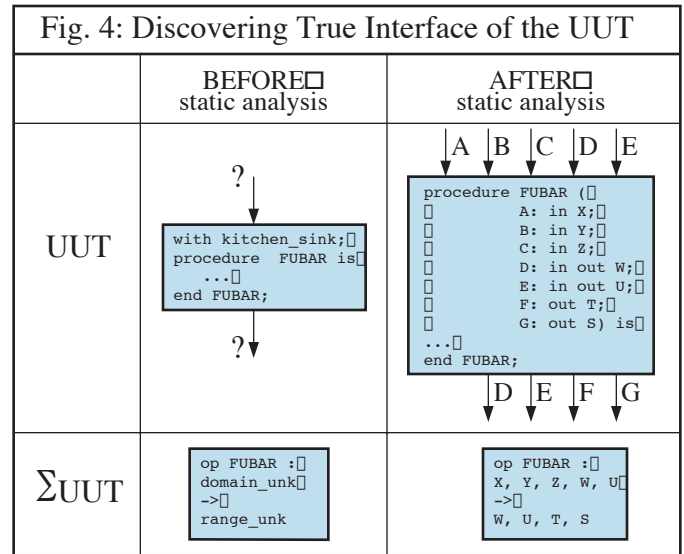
Fig. 4: Discovering True Interface of the UUT

| | BEFORE□ static analysis | AFTER□ static analysis |
|---|---|---|
| UUT | ? with kitchen_sink;□ procedure FUBAR is□ ...□ end FUBAR; ? | A B C D E procedure FUBAR (□ □ A: in X;□ □ B: in Y;□ □ C: in Z;□ □ D: in out W;□ □ E: in out U;□ □ F: out T;□ □ G: out S) is□ ...□ end FUBAR; D E F G |
| ΣUUT | op FUBAR :□ domain_unk□ ->□ range_unk | op FUBAR :□ X, Y, Z, W, U□ ->□ W, U, T, S |